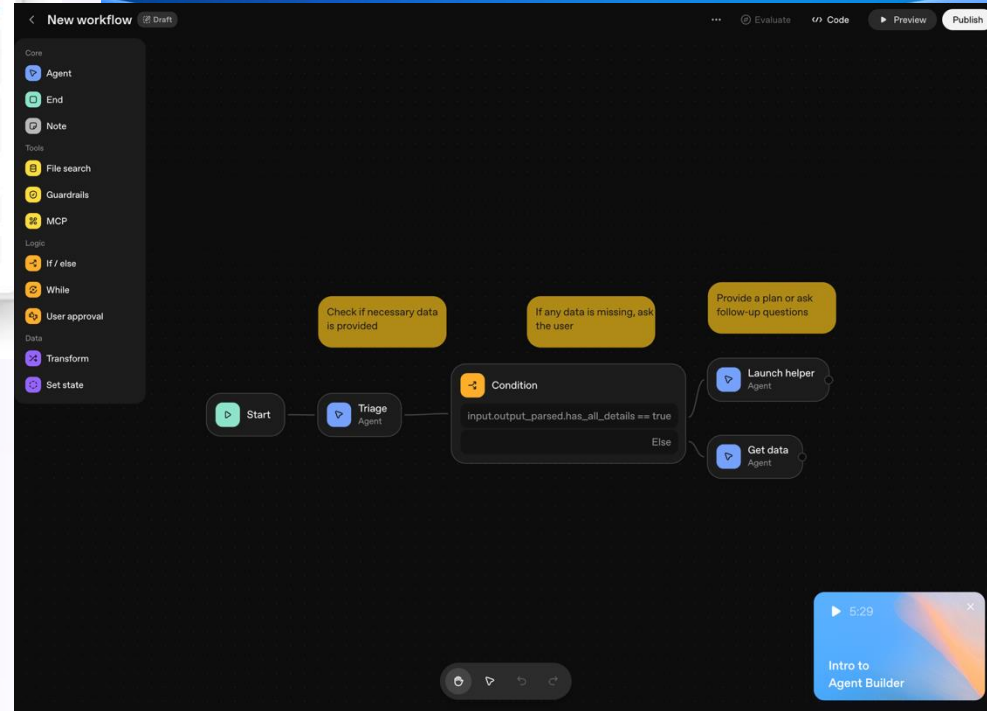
New workflow Draft

··· Evaluate Code Preview Publish

Core
Agent
End
Note
Tools
File search
Guardrails
MCP
Logic
If / else
While
User approval
Data
Transform
Set state

Check if necessary data is provided

If any data is missing, ask the user

Provide a plan or ask follow-up questions

Start

Triage
Agent

Condition
input.output_parsed.has_all_details == true
Else

Launch helper
Agent

Get data
Agent

5:29
Intro to Agent Builder